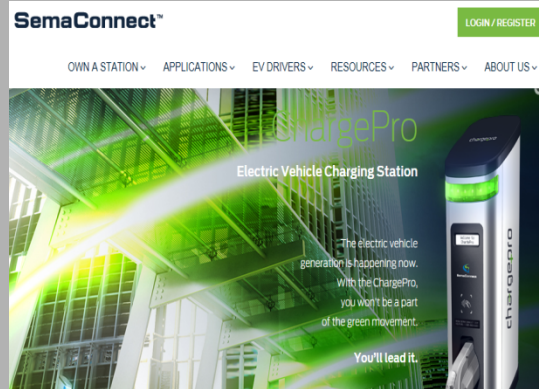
SemaConnect™

LOGIN / REGISTER

OWN A STATION ⌄ APPLICATIONS ⌄ EV DRIVERS ⌄ RESOURCES ⌄ PARTNERS ⌄ ABOUT US ⌄

ChargePro

Electric Vehicle Charging Station

The electric vehicle generation is happening now. With the ChargePro, you won't be a part of the green movement.

You'll lead it.

chargepro